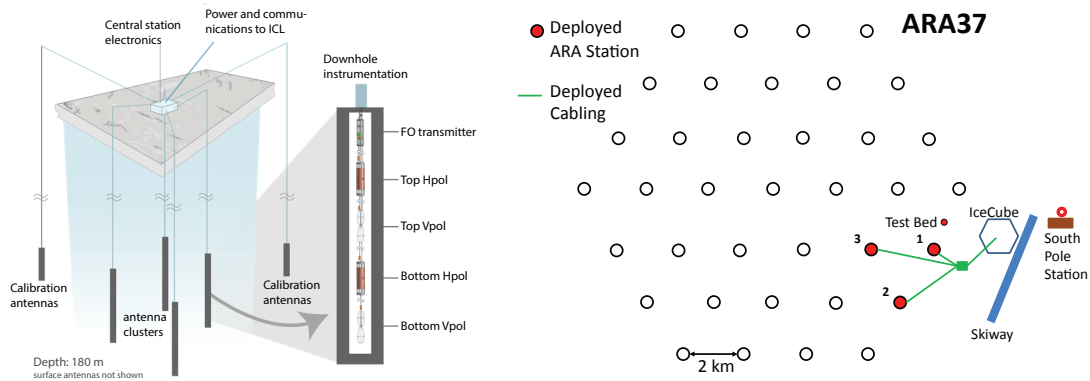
Central station electronics

Power and communications to ICL

Downhole instrumentation

FO transmitter

Top Hpol

Top Vpol

Bottom Hpol

Bottom Vpol

Calibration antennas

antenna clusters

Calibration antennas

Depth: 180 m
surface antennas not shown

Deployed ARA Station

Deployed Cabling

ARA37

Test Bed

IceCube

South Pole Station

3

1

2

Skiway

2 km